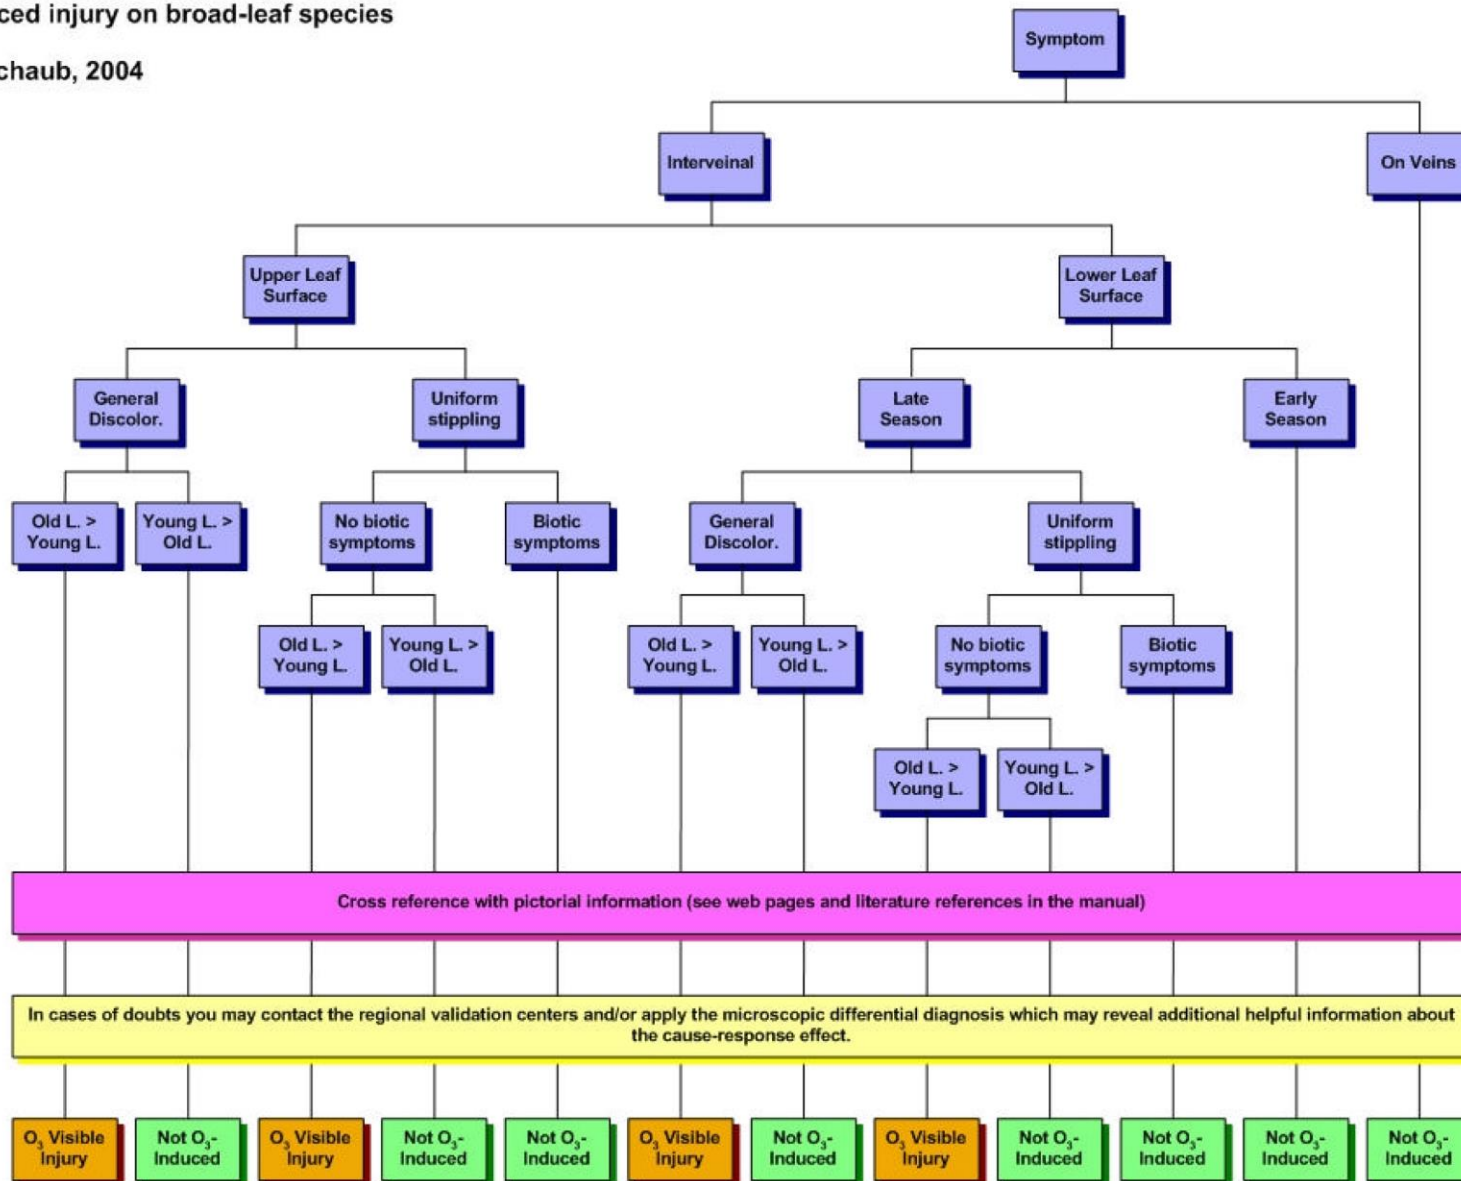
ced injury on broad-leaf species

chaub, 2004

Symptom

Interveinal

On Veins

Upper Leaf Surface

Lower Leaf Surface

General Discolor.

Uniform stippling

Late Season

Early Season

Old L. > Young L.

Young L. > Old L.

No biotic symptoms

Biotic symptoms

General Discolor.

Uniform stippling

Old L. > Young L.

Young L. > Old L.

Old L. > Young L.

Young L. > Old L.

No biotic symptoms

Biotic symptoms

Old L. > Young L.

Young L. > Old L.

Cross reference with pictorial information (see web pages and literature references in the manual)

In cases of doubts you may contact the regional validation centers and/or apply the microscopic differential diagnosis which may reveal additional helpful information about the cause-response effect.

$O_3$ Visible Injury

Not $O_3$-Induced

$O_3$ Visible Injury

Not $O_3$-Induced

Not $O_3$-Induced

$O_3$ Visible Injury

Not $O_3$-Induced

$O_3$ Visible Injury

Not $O_3$-Induced

Not $O_3$-Induced

Not $O_3$-Induced

Not $O_3$-Induced